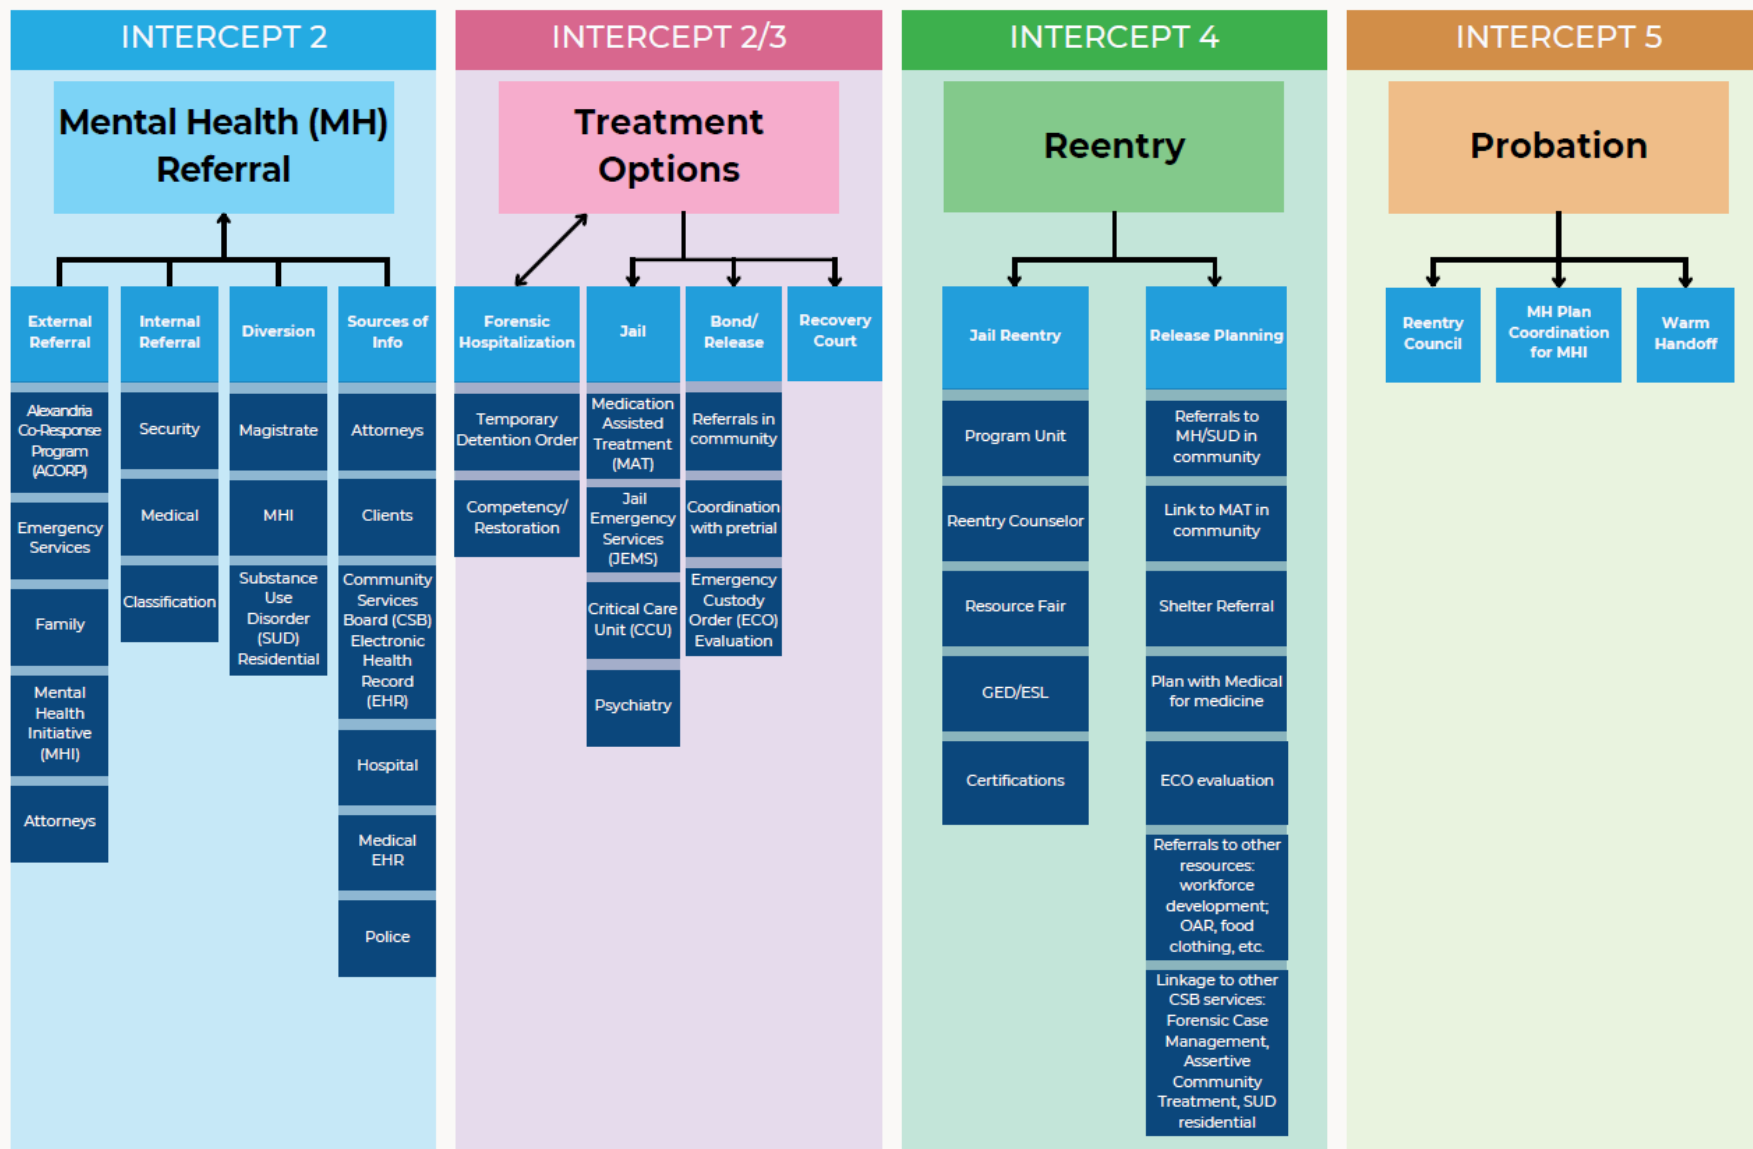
INTERCEPT 2

Mental Health (MH) Referral

External Referral

Alexandria Co-Response Program (ACORP)

Emergency Services

Family

Mental Health Initiative (MHI)

Attorneys

Internal Referral

Security

Medical

Classification

Diversion

Magistrate

MHI

Substance Use Disorder (SUD) Residential

Sources of Info

Attorneys

Clients

Community Services Board (CSB) Electronic Health Record (EHR)

Hospital

Medical EHR

Police

INTERCEPT 2/3

Treatment Options

Forensic Hospitalization

Temporary Detention Order

Competency/ Restoration

Jail

Medication Assisted Treatment (MAT)

Jail Emergency Services (JEMS)

Critical Care Unit (CCU)

Psychiatry

Bond/ Release

Referrals in community

Coordination with pretrial

Emergency Custody Order (ECO) Evaluation

Recovery Court

INTERCEPT 4

Reentry

Jail Reentry

Program Unit

Reentry Counselor

Resource Fair

GED/ESL

Certifications

Release Planning

Referrals to MH/SUD in community

Link to MAT in community

Shelter Referral

Plan with Medical for medicine

ECO evaluation

Referrals to other resources: workforce development; OAR, food clothing, etc.

Linkage to other CSB services: Forensic Case Management, Assertive Community Treatment, SUD residential

INTERCEPT 5

Probation

Reentry Council

MH Plan Coordination for MHI

Warm Handoff